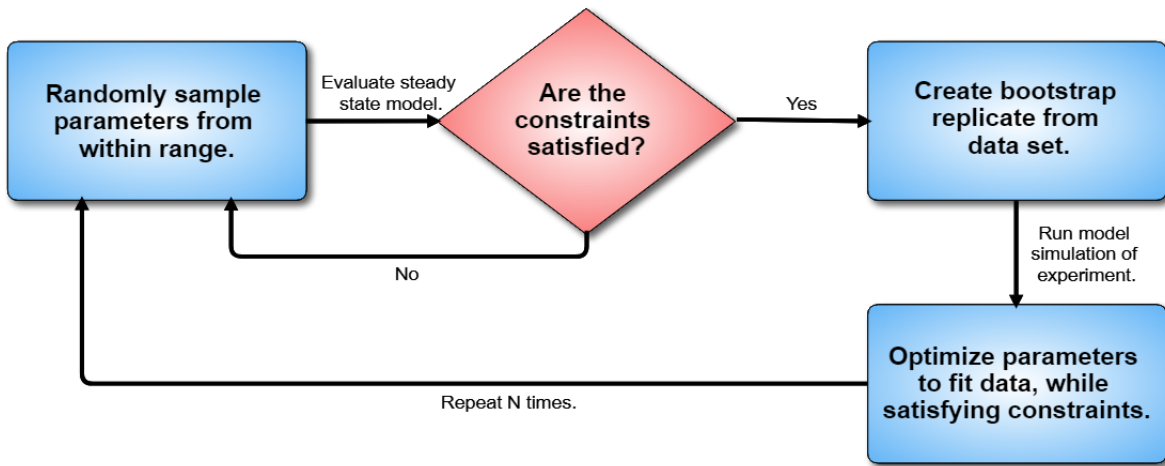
Randomly sample parameters from within range.

Evaluate steady state model.

Are the constraints satisfied?

Yes

Create bootstrap replicate from data set.

No

Run model simulation of experiment.

Optimize parameters to fit data, while satisfying constraints.

Repeat N times.